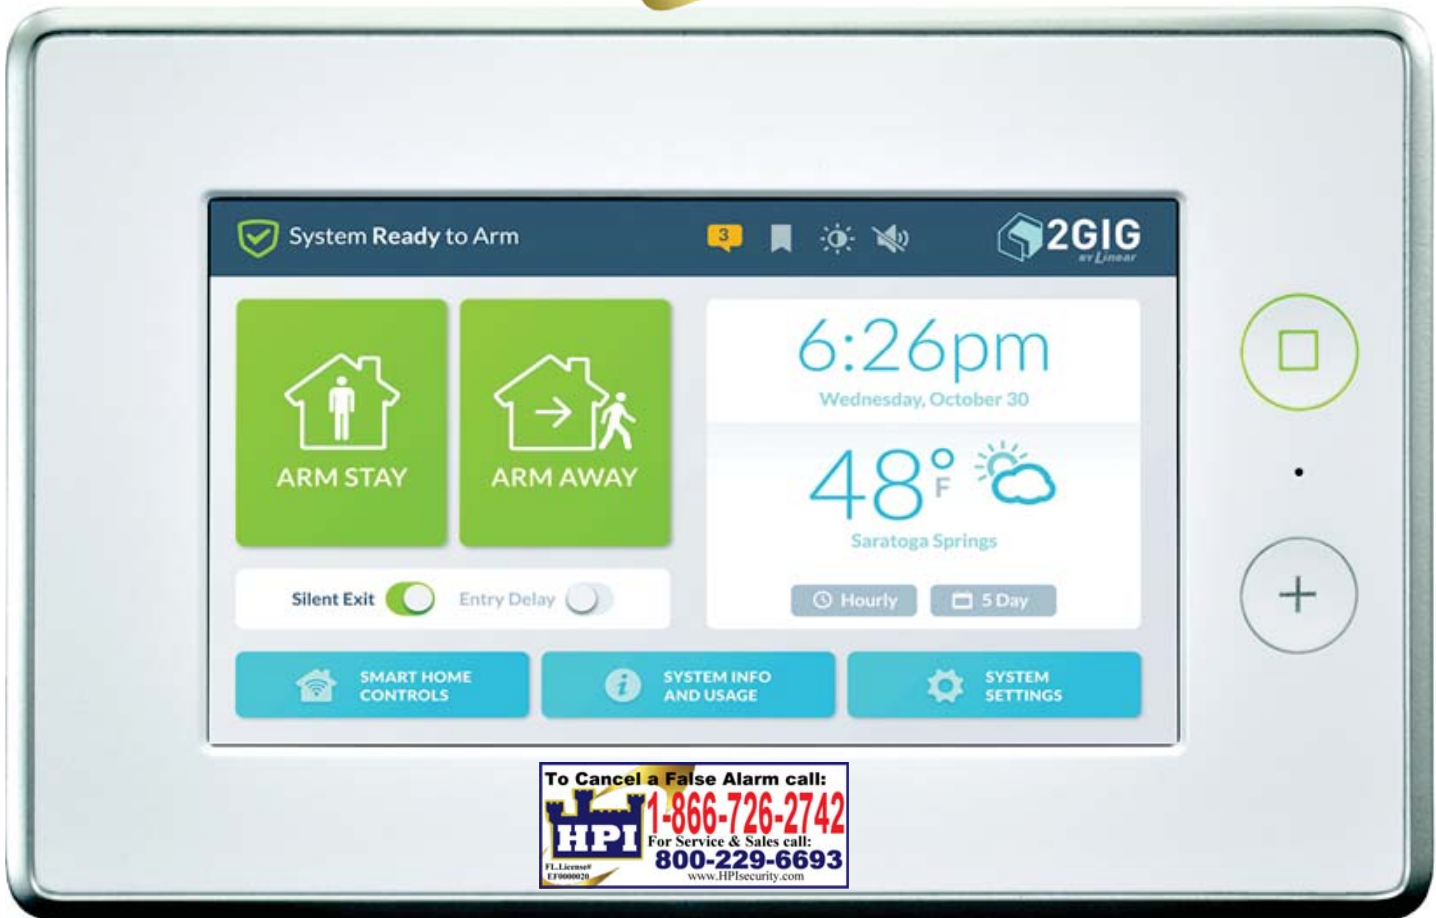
System Ready to Arm

3

2GIG
BY Linear

ARM STAY

ARM AWAY

6:26pm
Wednesday, October 30

48° F

Saratoga Springs

Silent Exit

Entry Delay

Hourly

5 Day

SMART HOME CONTROLS

SYSTEM INFO AND USAGE

SYSTEM SETTINGS

To Cancel a False Alarm call:
HPI
1-866-726-2742
For Service & Sales call:
800-229-6693
FL License# EF0000020
www.HPIsecurity.com